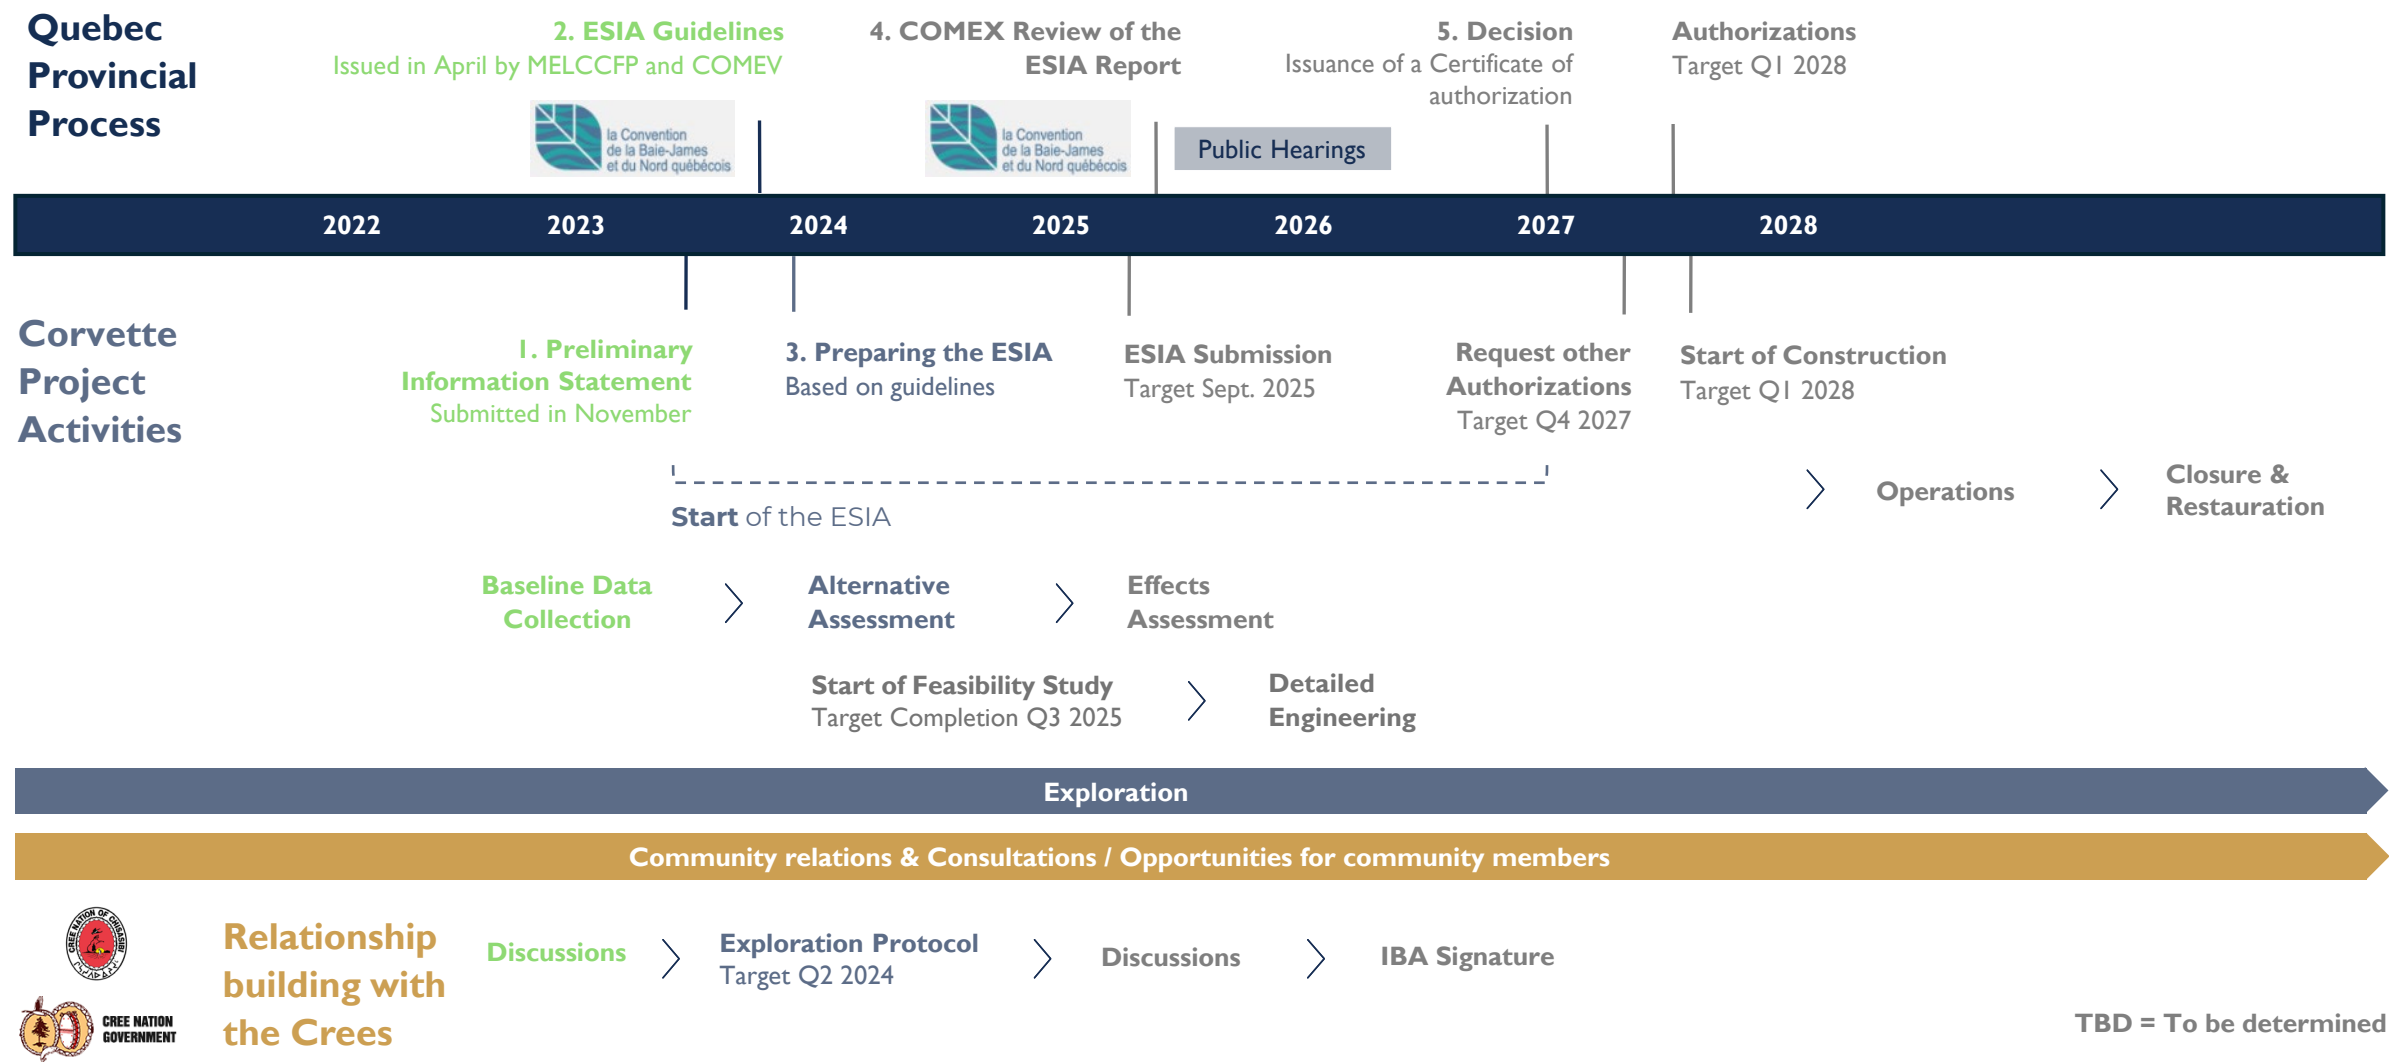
Quebec Provincial Process

2. ESIA Guidelines
Issued in April by MELCCFP and COMEV

la Convention de la Baie-James et du Nord québécois

4. COMEX Review of the ESIA Report

la Convention de la Baie-James et du Nord québécois

Public Hearings

5. Decision
Issuance of a Certificate of authorization

Authorizations
Target Q1 2028

2022 2023 2024 2025 2026 2027 2028

Corvette Project Activities

1. Preliminary Information Statement
Submitted in November

3. Preparing the ESIA
Based on guidelines

ESIA Submission
Target Sept. 2025

Request other Authorizations
Target Q4 2027

Start of Construction
Target Q1 2028

Start of the ESIA

Operations

Closure & Restauration

Baseline Data Collection

Alternative Assessment

Effects Assessment

Start of Feasibility Study
Target Completion Q3 2025

Detailed Engineering

Exploration

Community relations & Consultations / Opportunities for community members

CREE NATION OF CHISASIBI

CREE NATION GOVERNMENT

Relationship building with the Crees

Discussions

Exploration Protocol
Target Q2 2024

Discussions

IBA Signature

TBD = To be determined